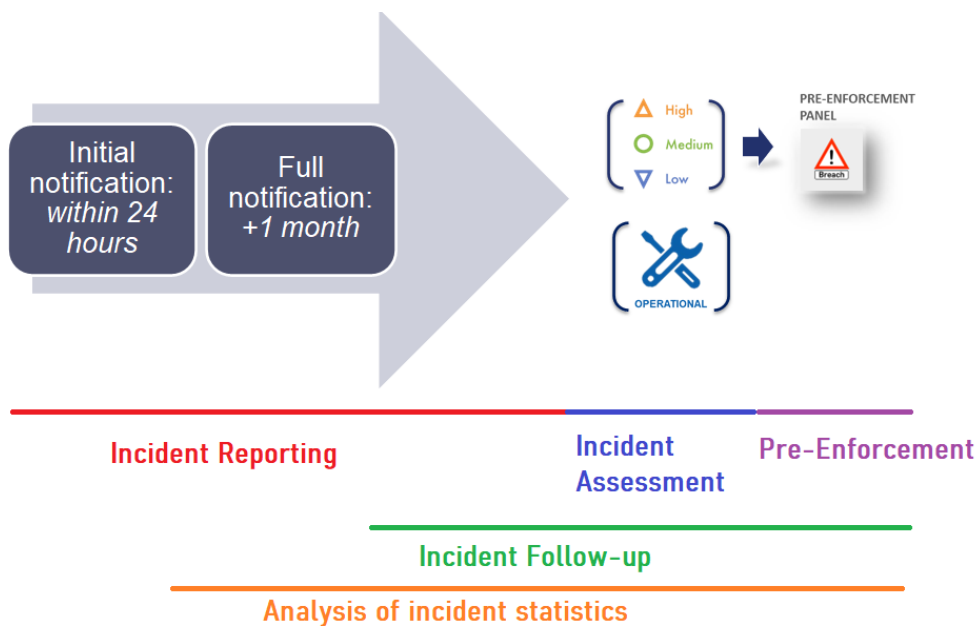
Initial notification: *within 24 hours*

Full notification: *+1 month*

High
Medium
Low

PRE-ENFORCEMENT PANEL

Breach

OPERATIONAL

Incident Reporting

Incident Assessment

Pre-Enforcement

Incident Follow-up

Analysis of incident statistics